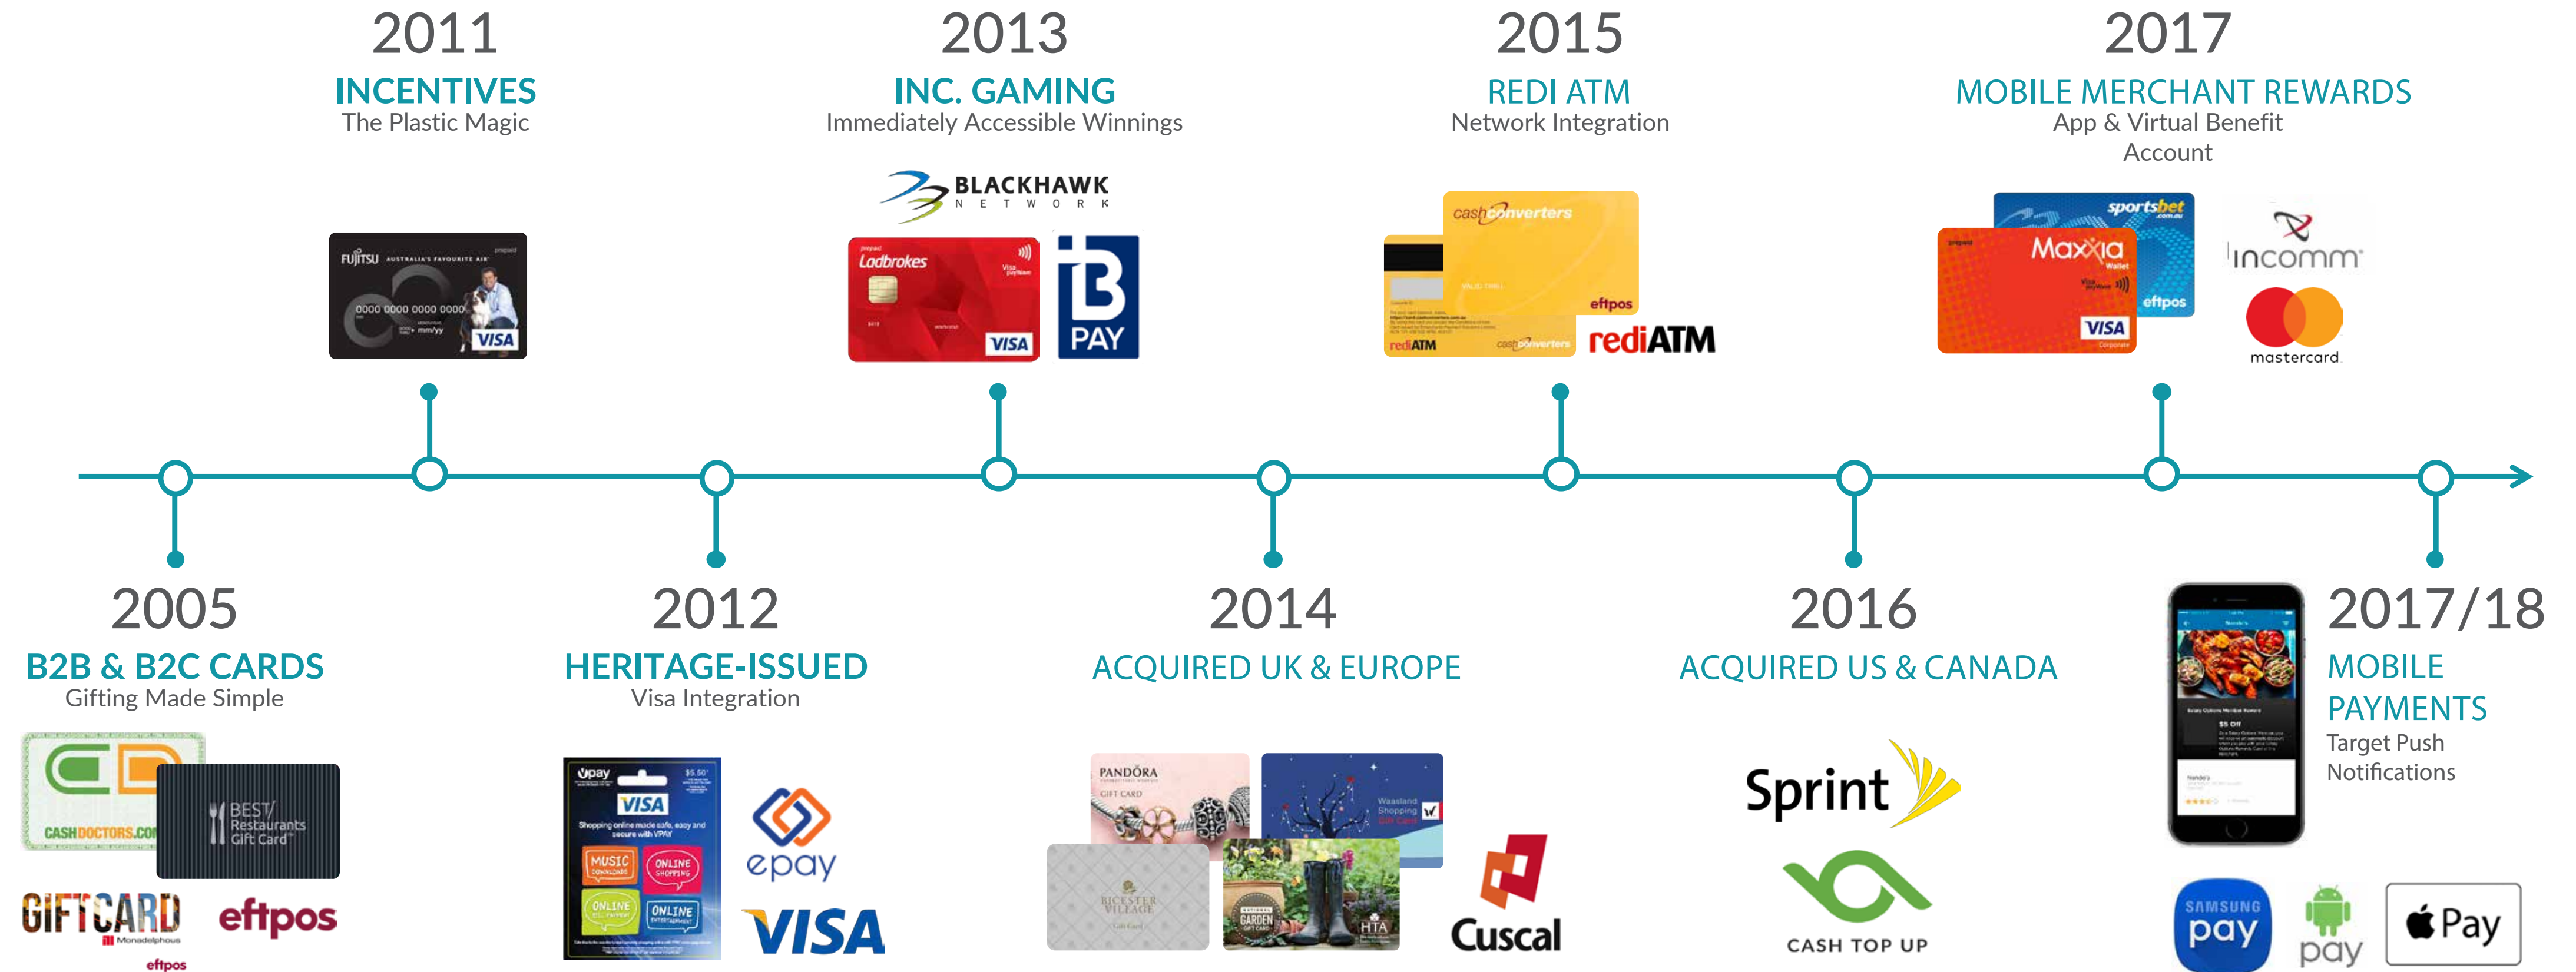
2011
INCENTIVES
The Plastic Magic

2013
INC. GAMING
Immediately Accessible Winnings

2015
REDI ATM
Network Integration

2017
MOBILE MERCHANT REWARDS
App & Virtual Benefit Account

FUJITSU AUSTRALIA'S FAVOURITE AIR
0000 0000 0000 0000
VISA

BLACKHAWK NETWORK
Ladbrokes
VISA
B PAY

cash converters
eftpos
rediATM

sportsbet
Maxxia
VISA
eftpos
incomm
mastercard

2005
B2B & B2C CARDS
Gifting Made Simple

CASHDOCTORS.COM
BEST Restaurants Gift Card
GIFTCARD
eftpos

2012
HERITAGE-ISSUED
Visa Integration

VISA
MUSIC
ONLINE
ONLINE
ONLINE
epay
VISA

2014
ACQUIRED UK & EUROPE

PANDORA
GIFT CARD
BICESTER VILLAGE
GARDEN
HTA
Cuscal

2016
ACQUIRED US & CANADA

Sprint
CASH TOP UP

2017/18
MOBILE PAYMENTS
Target Push Notifications

SAMSUNG pay
pay
Pay